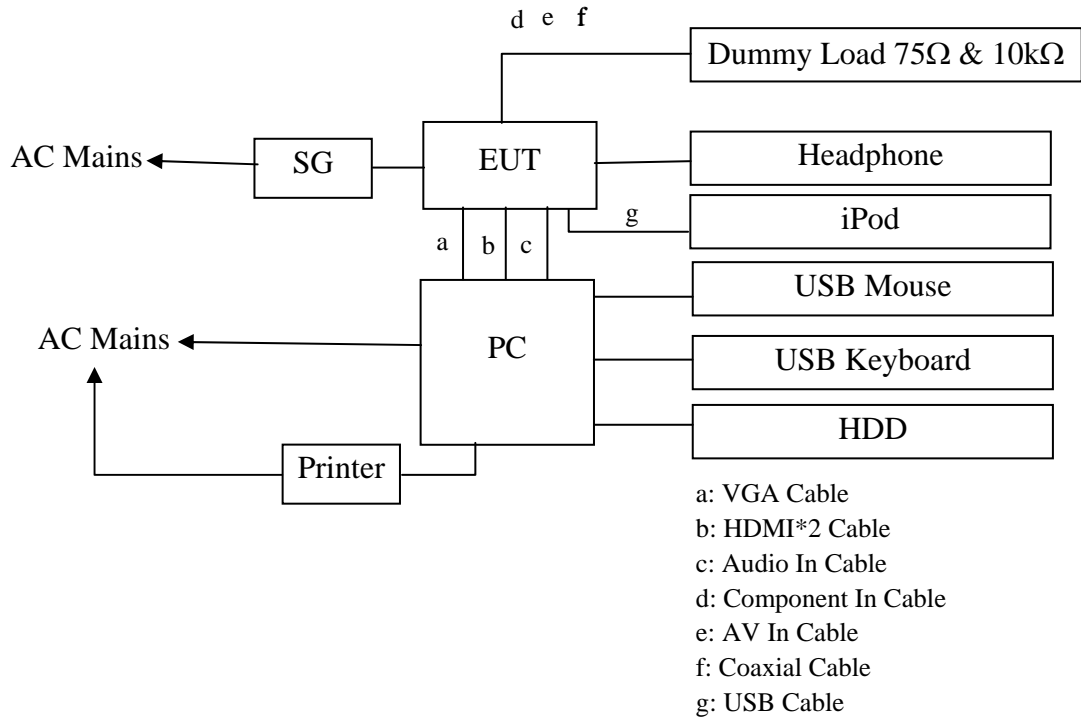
d e f

Dummy Load 75Ω & 10kΩ

AC Mains

SG

EUT

Headphone

g

iPod

a b c

USB Mouse

AC Mains

PC

USB Keyboard

HDD

Printer

a: VGA Cable
b: HDMI*2 Cable
c: Audio In Cable
d: Component In Cable
e: AV In Cable
f: Coaxial Cable
g: USB Cable